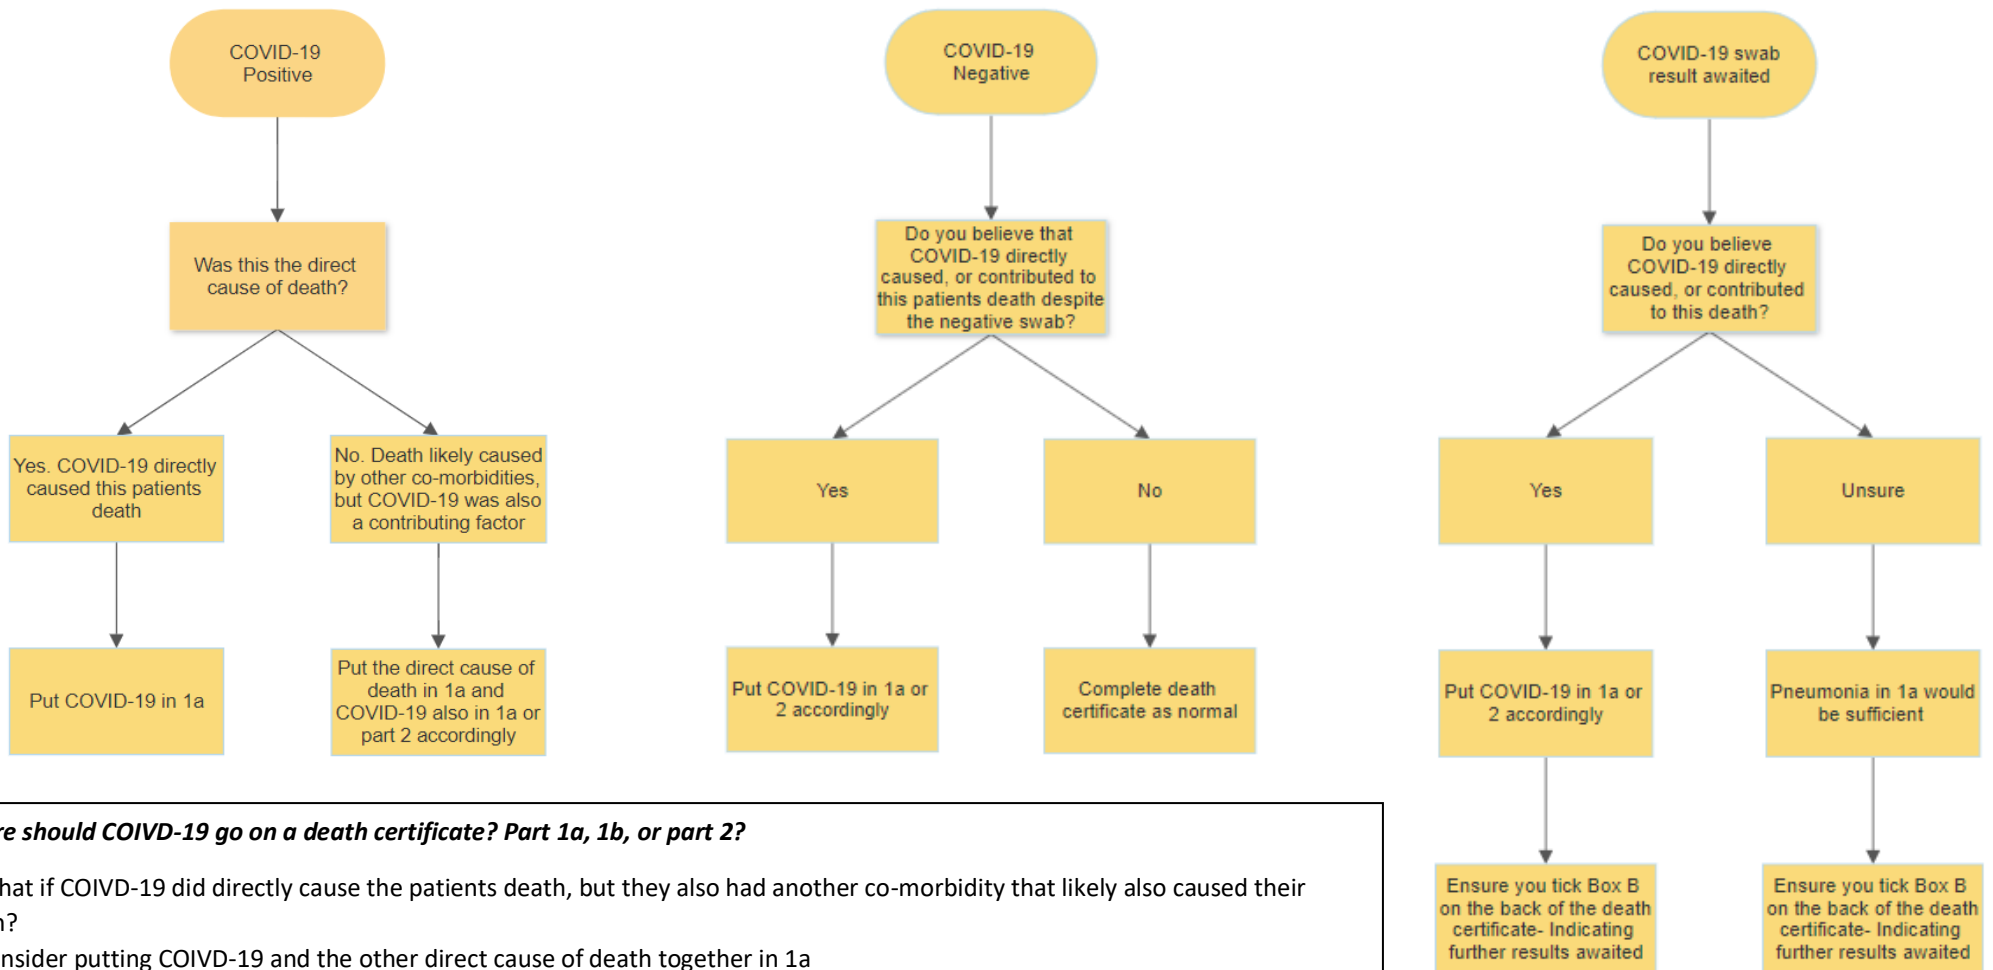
COVID-19 Positive

Was this the direct cause of death?

Yes. COVID-19 directly caused this patients death

No. Death likely caused by other co-morbidities, but COVID-19 was also a contributing factor

Put COVID-19 in 1a

Put the direct cause of death in 1a and COVID-19 also in 1a or part 2 accordingly

COVID-19 Negative

Do you believe that COVID-19 directly caused, or contributed to this patients death despite the negative swab?

Yes

No

Put COVID-19 in 1a or 2 accordingly

Complete death certificate as normal

COVID-19 swab result awaited

Do you believe COVID-19 directly caused, or contributed to this death?

Yes

Unsure

Put COVID-19 in 1a or 2 accordingly

Pneumonia in 1a would be sufficient

Ensure you tick Box B on the back of the death certificate- Indicating further results awaited

Ensure you tick Box B on the back of the death certificate- Indicating further results awaited

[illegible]re should COIVD-19 go on a death certificate? Part 1a, 1b, or part 2?

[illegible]hat if COIVD-19 did directly cause the patients death, but they also had another co-morbidity that likely also caused their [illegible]h?

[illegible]nsider putting COIVD-19 and the other direct cause of death together in 1a